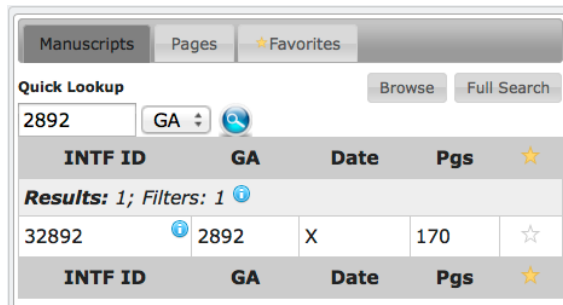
Manuscripts Pages ★Favorites

Quick Lookup

Browse Full Search

2892 GA

| INTF ID | GA | Date | Pgs | ★ |
|---|---|---|---|---|
| **Results:** 1; **Filters:** 1 | | | | |
| 32892 | 2892 | X | 170 | ☆ |
| INTF ID | GA | Date | Pgs | ★ |